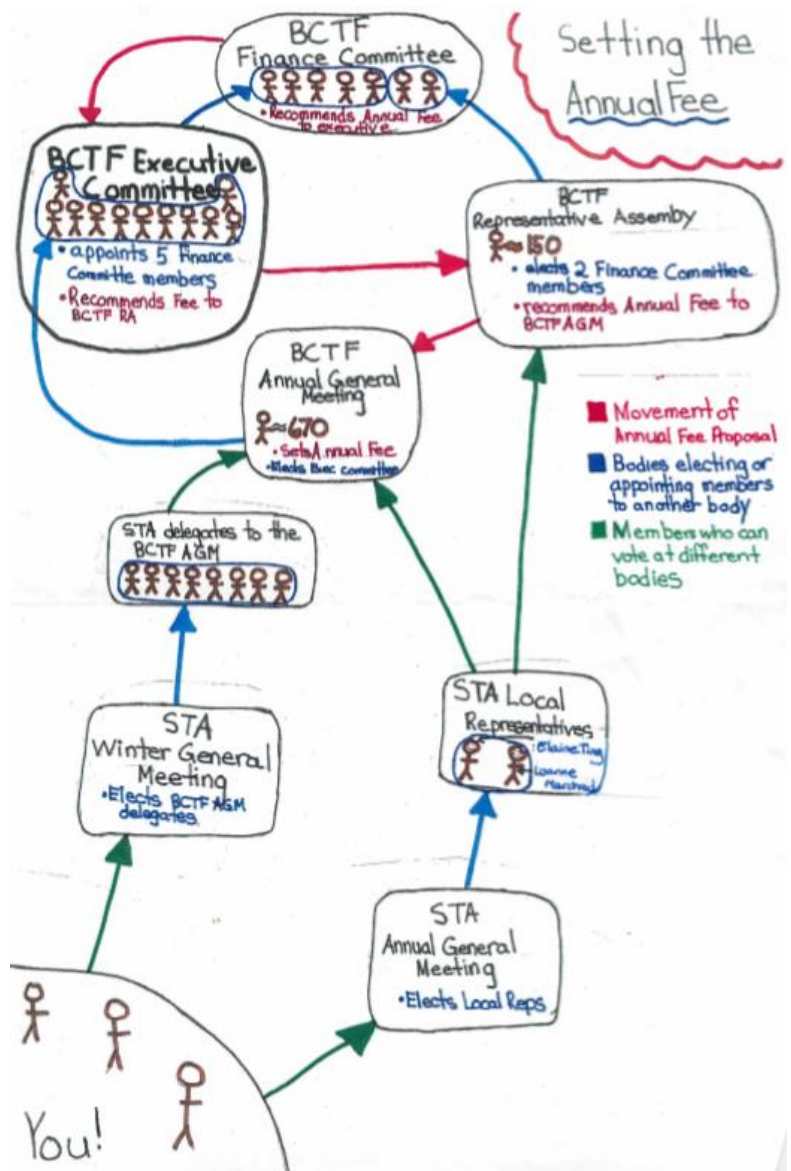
Setting the Annual Fee

BCTF
Finance Committee
•Recommends Annual Fee to executive

BCTF Executive Committee
•appoints 5 Finance Committee members
•Recommends Fee to BCTF RA

BCTF
Representative Assemby
≈150
•elects 2 Finance Committee members
•recommends Annual Fee to BCTF AGM

BCTF
Annual General Meeting
≈670
•Sets Annual Fee
•Elects Exec committee

Movement of Annual Fee Proposal
Bodies electing or appointing members to another body
Members who can vote at different bodies

STA delegates to the BCTF AGM

STA
Winter General Meeting
•Elects BCTF AGM delegates

STA Local
Representatives
Elaine Ting
Leanne Marshall

STA
Annual General Meeting
•Elects Local Reps

You!